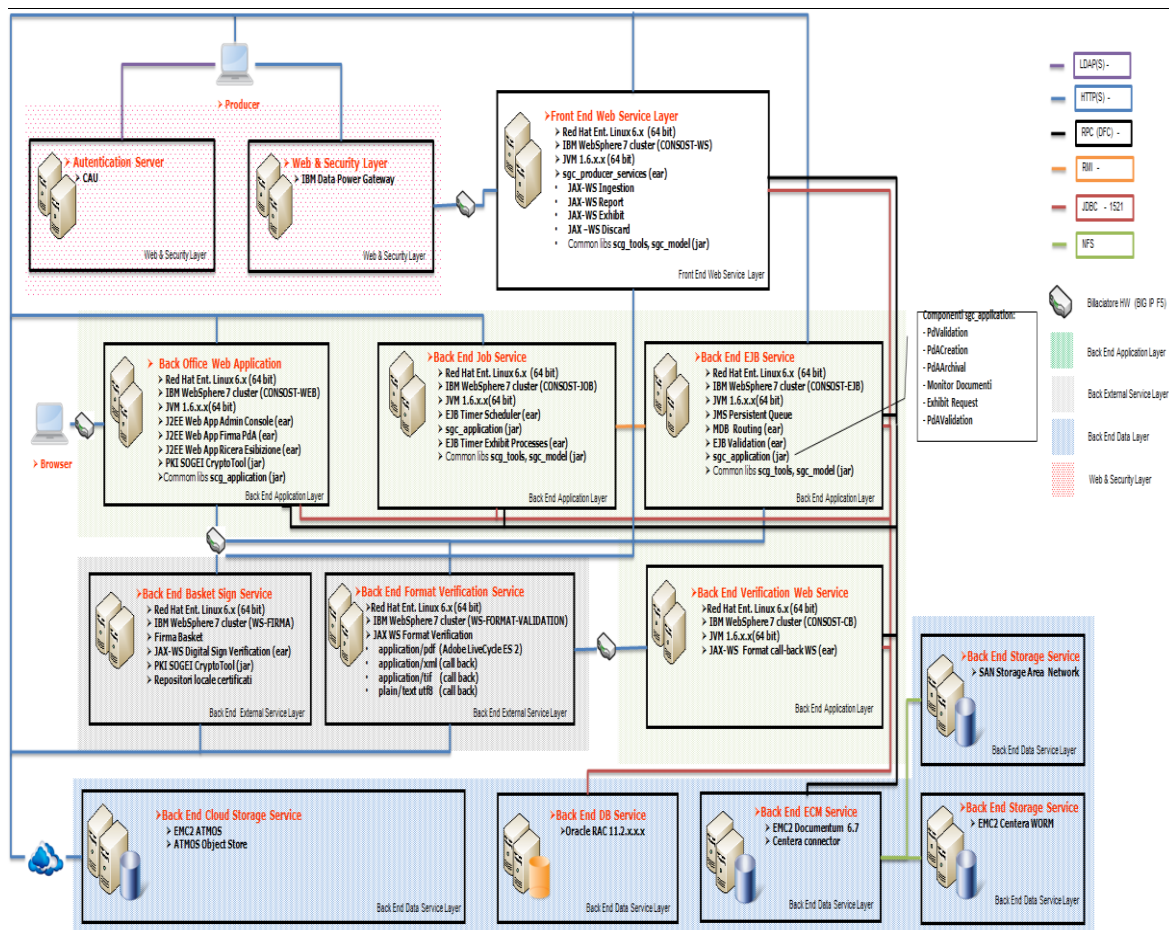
Producer

Autentication Server
CAU
Web & Security Layer

Web & Security Layer
IBM Data Power Gateway
Web & Security Layer

Front End Web Service Layer
Red Hat Ent. Linux 6.x (64 bit)
IBM WebSphere 7 cluster (CONSOST-WS)
JVM 1.6.x.x (64 bit)
sgc_producer_services (ear)
JAX-WS Ingestion
JAX-WS Report
JAX-WS Exhibit
JAX -WS Discard
Common libs scg_tools, sgc_model (jar)
Front End Web Service Layer

LDAP(S) -
HTTP(S) -
RPC (DFC) -
RMI -
JDBC - 1521
NFS
Bilanciatore HW (BIG IP F5)
Back End Application Layer
Back External Service Layer
Back End Data Layer
Web & Security Layer

Componenti sgc_application:
- PdAValidation
- PdACreation
- PdAArchival
- Monitor Documenti
- Exhibit Request
- PdAValidation

Browser

Back Office Web Application
Red Hat Ent. Linux 6.x (64 bit)
IBM WebSphere 7 cluster (CONSOST-WEB)
JVM 1.6.x.x (64 bit)
J2EE Web App Admin Console (ear)
J2EE Web App Firma PdA (ear)
J2EE Web App Ricera Esibizione (ear)
PKI SOGEI CryptoTool (jar)
Commom libs scg_application (jar)
Back End Application Layer

Back End Job Service
Red Hat Ent. Linux 6.x (64 bit)
IBM WebSphere 7 cluster (CONSOST-JOB)
JVM 1.6.x.x (64 bit)
EJB Timer Scheduler (ear)
sgc_application (jar)
EJB Timer Exhibit Processes (ear)
Common libs scg_tools, sgc_model (jar)
Back End Application Layer

Back End EJB Service
Red Hat Ent. Linux 6.x (64 bit)
IBM WebSphere 7 cluster (CONSOST-EJB)
JVM 1.6.x.x(64 bit)
JMS Persistent Queue
MDB Routing (ear)
EJB Validation (ear)
sgc_application (jar)
Common libs scg_tools, sgc_model (jar)
Back End Application Layer

Back End Basket Sign Service
Red Hat Ent. Linux 6.x (64 bit)
IBM WebSphere 7 cluster (WS-FIRMA)
Firma Basket
JAX-WS Digital Sign Verification (ear)
PKI SOGEI CryptoTool (jar)
Repositori locale certificati
Back End External Service Layer

Back End Format Verification Service
Red Hat Ent. Linux 6.x (64 bit)
IBM WebSphere 7 cluster (WS-FORMAT-VALIDATION)
JAX WS Format Verification
application/pdf (Adobe LiveCycle ES 2)
application/xml (call back)
application/tif (call back)
plain/text utf8 (call back)
Back End External Service Layer

Back End Verification Web Service
Red Hat Ent. Linux 6.x (64 bit)
IBM WebSphere 7 cluster (CONSOST-CB)
JVM 1.6.x.x (64 bit)
JAX-WS Format call-back WS (ear)
Back End Application Layer

Back End Storage Service
SAN Storage Area Network
Back End Data Service Layer

Back End Cloud Storage Service
EMC2 ATMOS
ATMOS Object Store
Back End Data Service Layer

Back End DB Service
Oracle RAC 11.2.x.x.x
Back End Data Service Layer

Back End ECM Service
EMC2 Documentum 6.7
Centera connector
Back End Data Service Layer

Back End Storage Service
EMC2 Centera WORM
Back End Data Service Layer